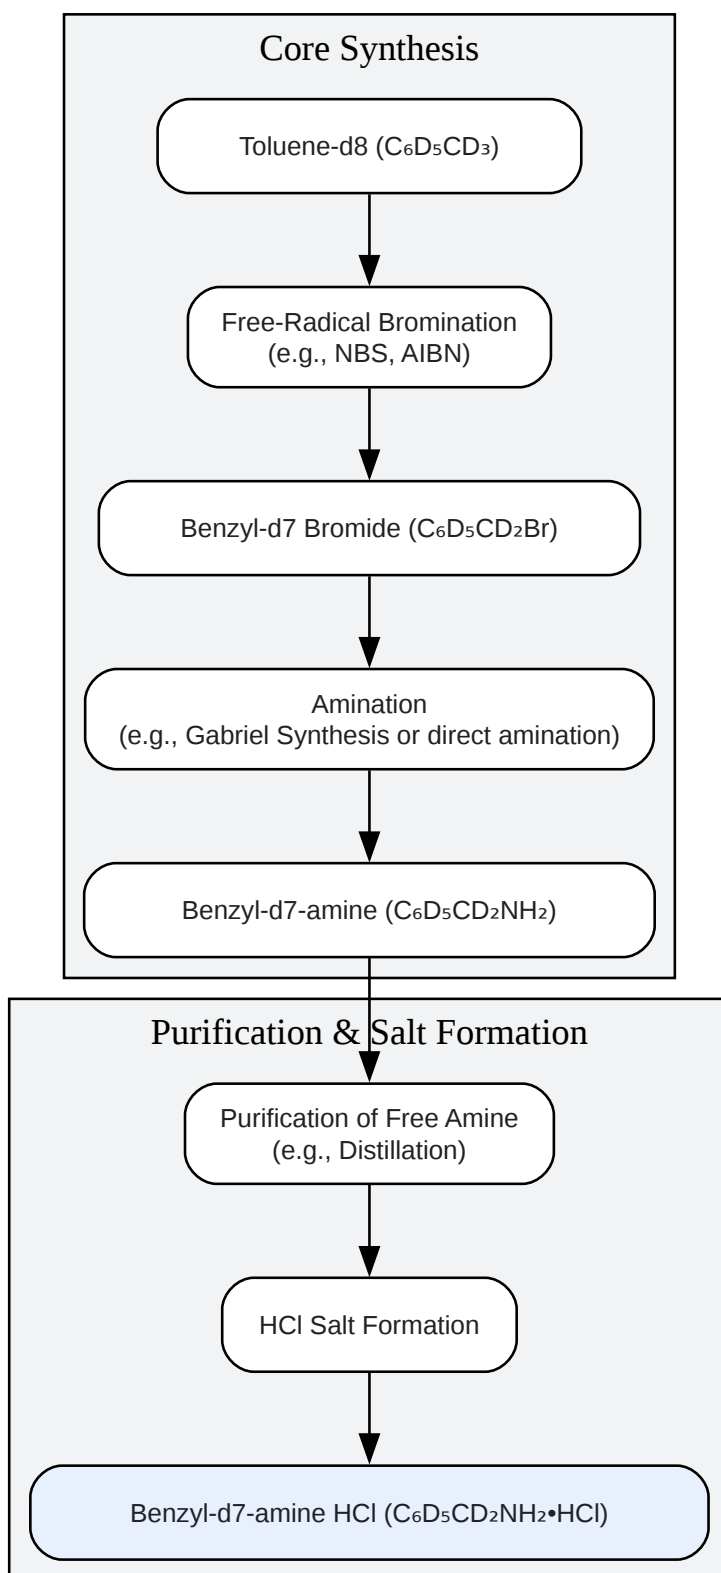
Core Synthesis

Toluene-d8 ($C_6D_5CD_3$)

Free-Radical Bromination
(e.g., NBS, AIBN)

Benzyl-d7 Bromide ($C_6D_5CD_2Br$)

Amination
(e.g., Gabriel Synthesis or direct amination)

Benzyl-d7-amine ($C_6D_5CD_2NH_2$)

Purification & Salt Formation

Purification of Free Amine
(e.g., Distillation)

HCl Salt Formation

Benzyl-d7-amine HCl ($C_6D_5CD_2NH_2$•HCl)